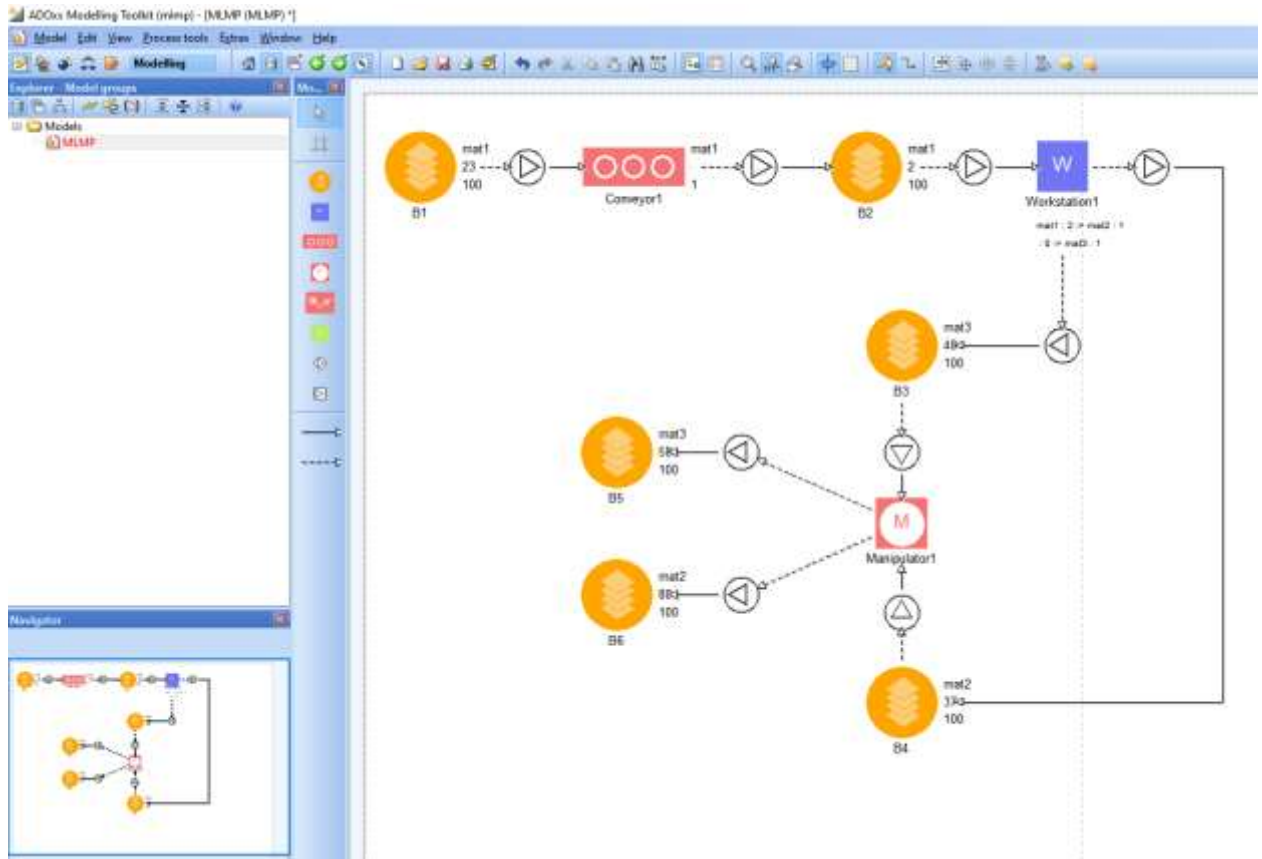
ADOxx Modelling Toolkit (mlmp) - [MLMP (MLMP) *]

Model Edit View Process tools Extras Window Help

Modelling

Explorer - Model groups

Mo...

Models

MLMP

Navigator

mat1
23
100
B1

Conveyor1
mat1
1

mat1
2
100
B2

W
Workstation1
mat1 : 2 -> mat2 : 1
: 0 -> mat3 : 1

mat3
48
100
B3

mat3
58
100
B5

M
Manipulator1

mat2
88
100
B6

mat2
37
100
B4